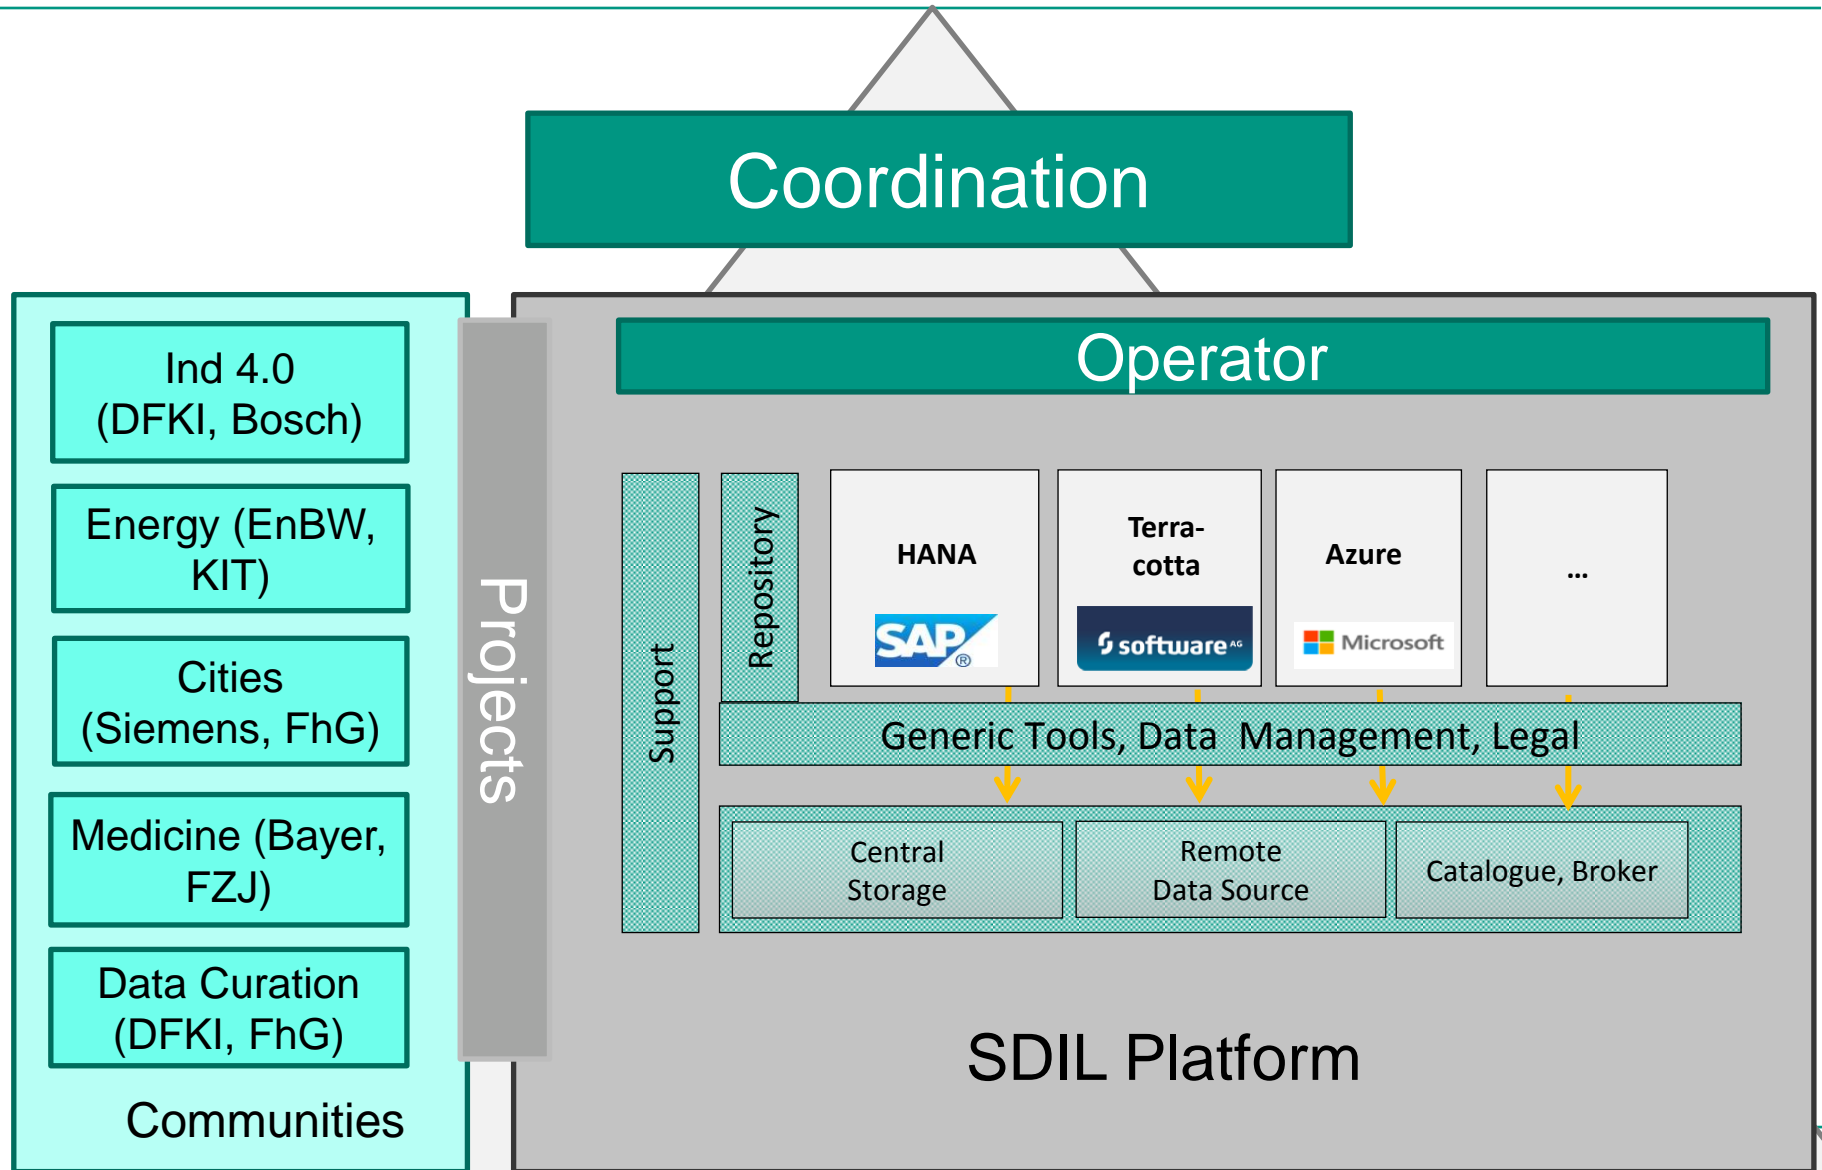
Coordination

Ind 4.0 (DFKI, Bosch)

Energy (EnBW, KIT)

Cities (Siemens, FhG)

Medicine (Bayer, FZJ)

Data Curation (DFKI, FhG)

Communities

Projects

Operator

Support

Repository

HANA

SAP

Terracotta

software AG

Azure

Microsoft

...

Generic Tools, Data Management, Legal

Central Storage

Remote Data Source

Catalogue, Broker

SDIL Platform